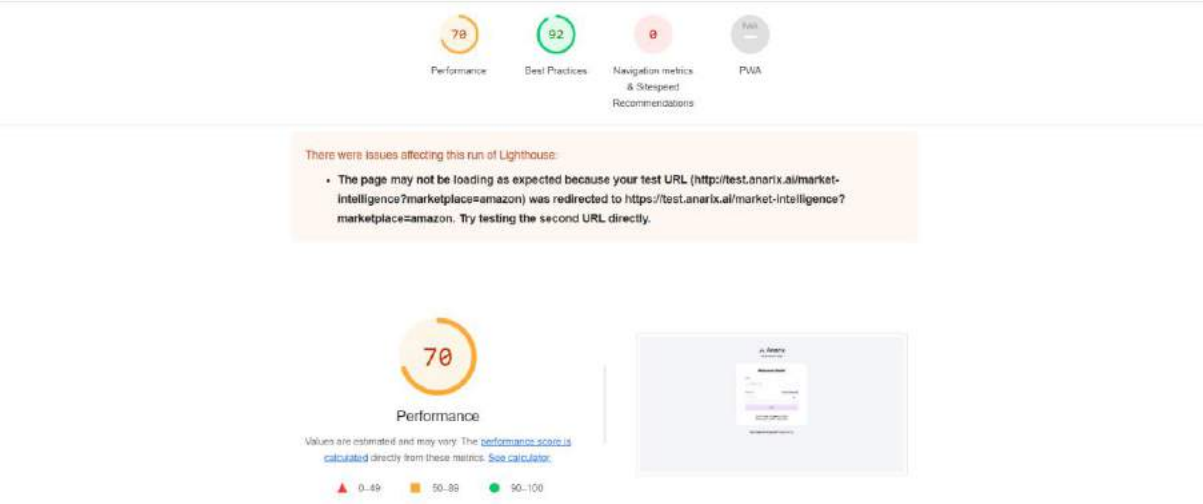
70
Performance

92
Best Practices

0
Navigation metrics & Sitespeed Recommendations

N/A
PWA

There were issues affecting this run of Lighthouse:

• The page may not be loading as expected because your test URL (http://test.anarix.ai/market-intelligence?marketplace=amazon) was redirected to https://test.anarix.ai/market-intelligence?marketplace=amazon. Try testing the second URL directly.

70

Performance

Values are estimated and may vary. The performance score is calculated directly from these metrics. See calculator.

0–49 50–89 90–100